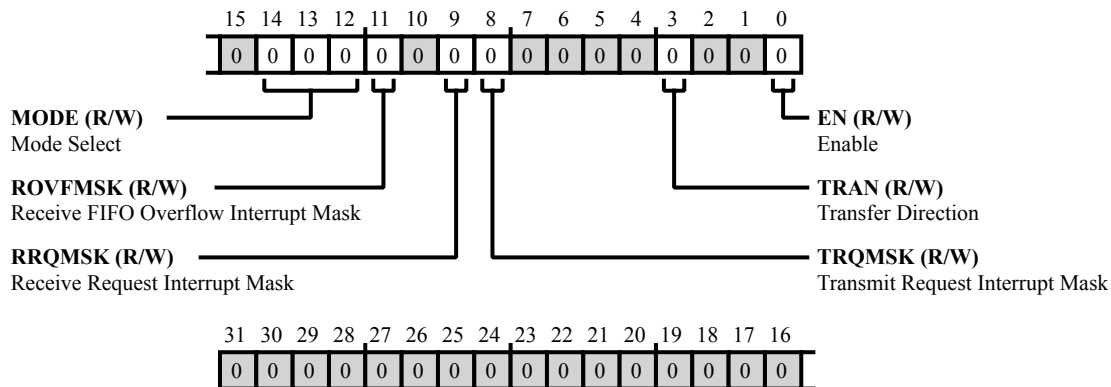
15 14 13 12 11 10 9 8 7 6 5 4 3 2 1 0

| 0 | 0 | 0 | 0 | 0 | 0 | 0 | 0 | 0 | 0 | 0 | 0 | 0 | 0 | 0 | 0 |
|---|---|---|---|---|---|---|---|---|---|---|---|---|---|---|---|

**MODE (R/W)**
Mode Select

**ROVFMSK (R/W)**
Receive FIFO Overflow Interrupt Mask

**RRQMSK (R/W)**
Receive Request Interrupt Mask

**EN (R/W)**
Enable

**TRAN (R/W)**
Transfer Direction

**TRQMSK (R/W)**
Transmit Request Interrupt Mask

31 30 29 28 27 26 25 24 23 22 21 20 19 18 17 16

| 0 | 0 | 0 | 0 | 0 | 0 | 0 | 0 | 0 | 0 | 0 | 0 | 0 | 0 | 0 | 0 |
|---|---|---|---|---|---|---|---|---|---|---|---|---|---|---|---|